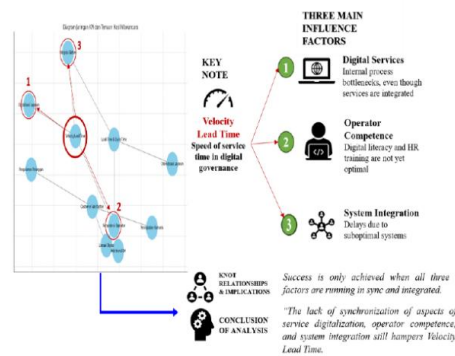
Diagram Jaringan VOSviewer Hasil Wawancara

3

1

2

KEY NOTE

Velocity Lead Time

Speed of service time in digital governance

THREE MAIN INFLUENCE FACTORS

1

Digital Services

Internal process bottlenecks, even though services are integrated

2

Operator Competence

Digital literacy and HR training are not yet optimal

3

System Integration

Delays due to suboptimal systems

KNOT RELATIONSHIPS & IMPLICATIONS

Success is only achieved when all three factors are running in sync and integrated.

CONCLUSION OF ANALYSIS

"The lack of synchronization of aspects of service digitalization, operator competence, and system integration still hampers Velocity Lead Time.